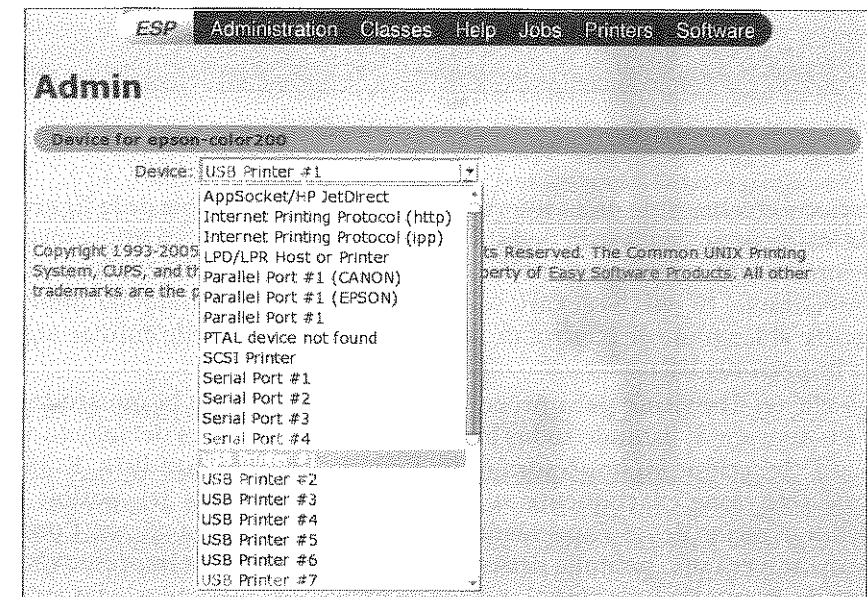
ESP Administration Classes Help Jobs Printers Software

Admin

Device for epson-color200

Device: USB Printer #1

AppSocket/HP JetDirect
Internet Printing Protocol (http)
Internet Printing Protocol (ipp)
LPD/LPR Host or Printer
Parallel Port #1 (CANON)
Parallel Port #1 (EPSON)
Parallel Port #1
PTAL device not found
SCSI Printer
Serial Port #1
Serial Port #2
Serial Port #3
Serial Port #4
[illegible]
USB Printer #2
USB Printer #3
USB Printer #4
USB Printer #5
USB Printer #6
USB Printer #7

Copyright 1993-2005 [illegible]ts Reserved. The Common UNIX Printing System, CUPS, and th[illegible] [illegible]perty of Easy Software Products. All other trademarks are the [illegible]